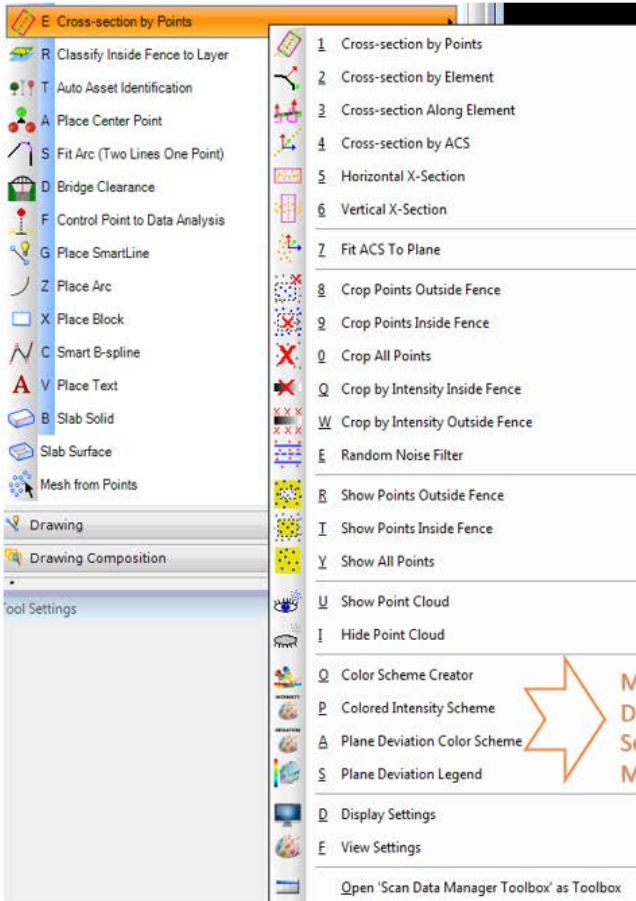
E Cross-section by Points
R Classify Inside Fence to Layer
T Auto Asset Identification
A Place Center Point
S Fit Arc (Two Lines One Point)
D Bridge Clearance
F Control Point to Data Analysis
G Place SmartLine
Z Place Arc
X Place Block
C Smart B-spline
V Place Text
B Slab Solid
Slab Surface
Mesh from Points
Drawing
Drawing Composition
ool Settings

1 Cross-section by Points
2 Cross-section by Element
3 Cross-section Along Element
4 Cross-section by ACS
5 Horizontal X-Section
6 Vertical X-Section
7 Fit ACS To Plane
8 Crop Points Outside Fence
9 Crop Points Inside Fence
0 Crop All Points
Q Crop by Intensity Inside Fence
W Crop by Intensity Outside Fence
E Random Noise Filter
R Show Points Outside Fence
T Show Points Inside Fence
Y Show All Points
U Show Point Cloud
I Hide Point Cloud
O Color Scheme Creator
P Colored Intensity Scheme
A Plane Deviation Color Scheme
S Plane Deviation Legend
D Display Settings
F View Settings
Open 'Scan Data Manager Toolbox' as Toolbox

M
D
S
M